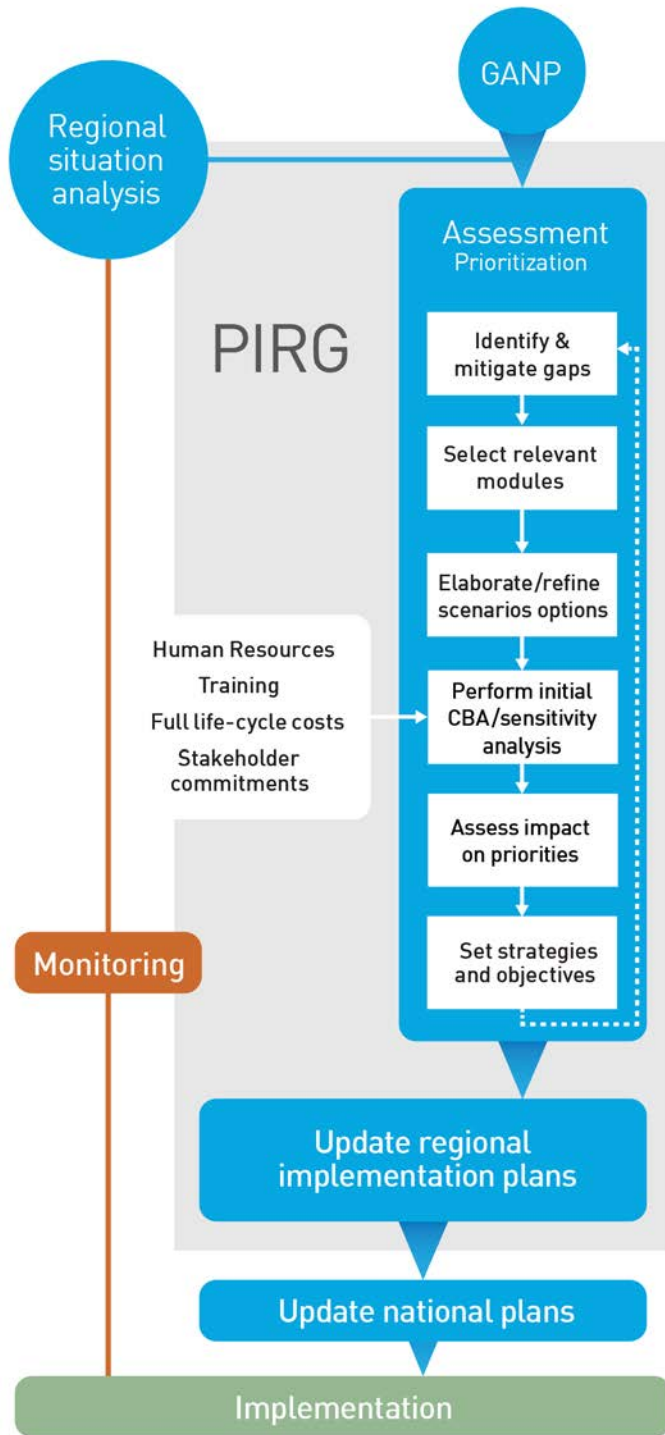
GANP

Regional situation analysis

PIRG

Assessment
Prioritization

Identify & mitigate gaps

Select relevant modules

Elaborate/refine scenarios options

Human Resources
Training
Full life-cycle costs
Stakeholder commitments

Perform initial CBA/sensitivity analysis

Assess impact on priorities

Monitoring

Set strategies and objectives

Update regional implementation plans

Update national plans

Implementation